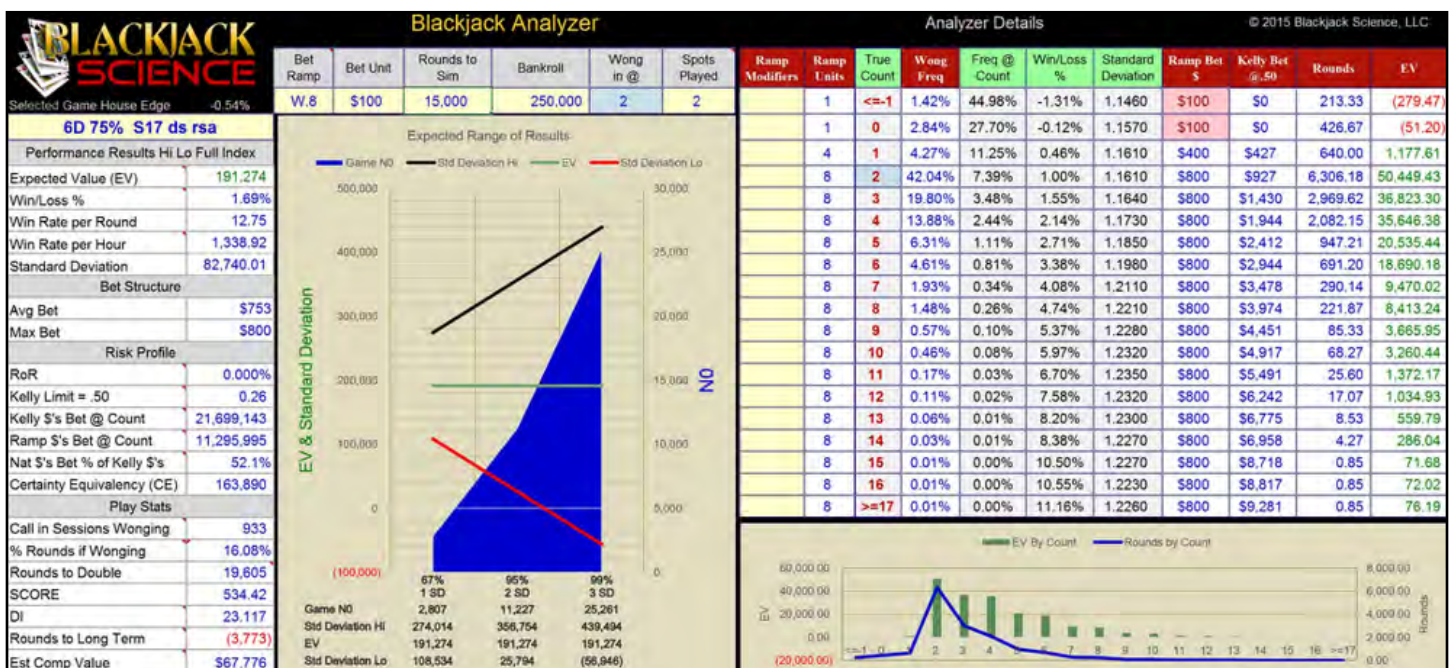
BLACKJACK SCIENCE

Selected Game House Edge -0.54%

6D 75% S17 ds rsa

Performance Results Hi Lo Full Index

| | |
|---|---|
| Expected Value (EV) | 191,274 |
| Win/Loss % | 1.69% |
| Win Rate per Round | 12.75 |
| Win Rate per Hour | 1,338.92 |
| Standard Deviation | 82,740.01 |

Bet Structure

| | |
|---|---|
| Avg Bet | $753 |
| Max Bet | $800 |

Risk Profile

| | |
|---|---|
| RoR | 0.000% |
| Kelly Limit = .50 | 0.26 |
| Kelly $'s Bet @ Count | 21,699,143 |
| Ramp $'s Bet @ Count | 11,295,995 |
| Nat $'s Bet % of Kelly $'s | 52.1% |
| Certainty Equivalency (CE) | 163,890 |

Play Stats

| | |
|---|---|
| Call in Sessions Wonging | 933 |
| % Rounds if Wonging | 16.08% |
| Rounds to Double | 19,605 |
| SCORE | 534.42 |
| DI | 23.117 |
| Rounds to Long Term | (3,773) |
| Est Comp Value | $67,776 |

Blackjack Analyzer

| Bet Ramp | Bet Unit | Rounds to Sim | Bankroll | Wong in @ | Spots Played |
|---|---|---|---|---|---|
| W.8 | $100 | 15,000 | 250,000 | 2 | 2 |

Expected Range of Results

Game N0 Std Deviation Hi EV Std Deviation Lo

500,000 400,000 300,000 200,000 100,000 0 (100,000)

30,000 25,000 20,000 15,000 10,000 5,000 0

EV & Standard Deviation

N0

| | 67% 1 SD | 95% 2 SD | 99% 3 SD |
|---|---|---|---|
| Game N0 | 2,807 | 11,227 | 25,261 |
| Std Deviation Hi | 274,014 | 356,754 | 439,494 |
| EV | 191,274 | 191,274 | 191,274 |
| Std Deviation Lo | 108,534 | 25,794 | (56,946) |

Analyzer Details

© 2015 Blackjack Science, LLC

| Ramp Modifiers | Ramp Units | True Count | Wong Freq | Freq @ Count | Win/Loss % | Standard Deviation | Ramp Bet $ | Kelly Bet @.50 | Rounds | EV |
|---|---|---|---|---|---|---|---|---|---|---|
| | 1 | <=-1 | 1.42% | 44.98% | -1.31% | 1.1460 | $100 | $0 | 213.33 | (279.47) |
| | 1 | 0 | 2.84% | 27.70% | -0.12% | 1.1570 | $100 | $0 | 426.67 | (51.20) |
| | 4 | 1 | 4.27% | 11.25% | 0.46% | 1.1610 | $400 | $427 | 640.00 | 1,177.61 |
| | 8 | 2 | 42.04% | 7.39% | 1.00% | 1.1610 | $800 | $927 | 6,306.18 | 50,449.43 |
| | 8 | 3 | 19.80% | 3.48% | 1.55% | 1.1640 | $800 | $1,430 | 2,969.62 | 36,823.30 |
| | 8 | 4 | 13.88% | 2.44% | 2.14% | 1.1730 | $800 | $1,944 | 2,082.15 | 35,646.38 |
| | 8 | 5 | 6.31% | 1.11% | 2.71% | 1.1850 | $800 | $2,412 | 947.21 | 20,535.44 |
| | 8 | 6 | 4.61% | 0.81% | 3.38% | 1.1980 | $800 | $2,944 | 691.20 | 18,690.18 |
| | 8 | 7 | 1.93% | 0.34% | 4.08% | 1.2110 | $800 | $3,478 | 290.14 | 9,470.02 |
| | 8 | 8 | 1.48% | 0.26% | 4.74% | 1.2210 | $800 | $3,974 | 221.87 | 8,413.24 |
| | 8 | 9 | 0.57% | 0.10% | 5.37% | 1.2280 | $800 | $4,451 | 85.33 | 3,665.95 |
| | 8 | 10 | 0.46% | 0.08% | 5.97% | 1.2320 | $800 | $4,917 | 68.27 | 3,260.44 |
| | 8 | 11 | 0.17% | 0.03% | 6.70% | 1.2350 | $800 | $5,491 | 25.60 | 1,372.17 |
| | 8 | 12 | 0.11% | 0.02% | 7.58% | 1.2320 | $800 | $6,242 | 17.07 | 1,034.93 |
| | 8 | 13 | 0.06% | 0.01% | 8.20% | 1.2300 | $800 | $6,775 | 8.53 | 559.79 |
| | 8 | 14 | 0.03% | 0.01% | 8.38% | 1.2270 | $800 | $6,958 | 4.27 | 286.04 |
| | 8 | 15 | 0.01% | 0.00% | 10.50% | 1.2270 | $800 | $8,718 | 0.85 | 71.68 |
| | 8 | 16 | 0.01% | 0.00% | 10.55% | 1.2230 | $800 | $8,817 | 0.85 | 72.02 |
| | 8 | >=17 | 0.01% | 0.00% | 11.16% | 1.2260 | $800 | $9,281 | 0.85 | 76.19 |

EV By Count Rounds by Count

60,000.00 40,000.00 20,000.00 0.00 (20,000.00)

EV

<=-1 0 1 2 3 4 5 6 7 8 9 10 11 12 13 14 15 16 >=17

8,000.00 6,000.00 4,000.00 2,000.00 0.00

Rounds